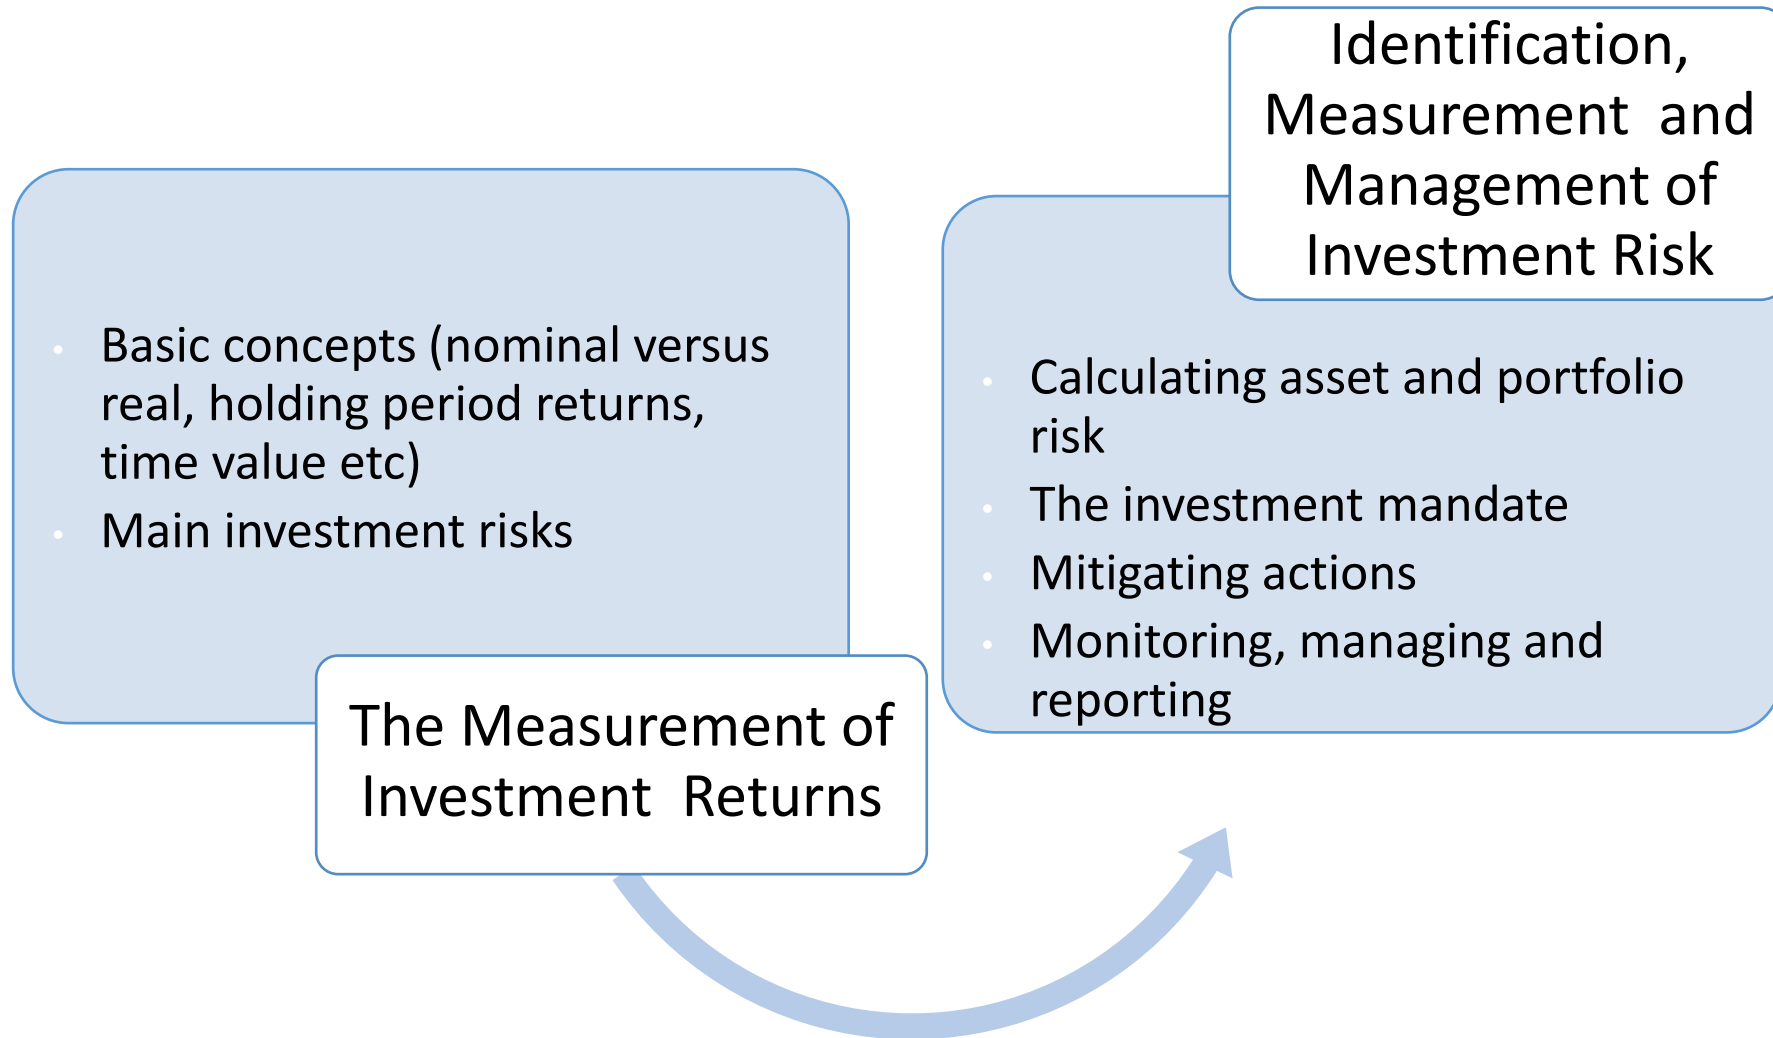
- Basic concepts (nominal versus real, holding period returns, time value etc)
- Main investment risks

The Measurement of Investment Returns

Identification, Measurement and Management of Investment Risk

- Calculating asset and portfolio risk
- The investment mandate
- Mitigating actions
- Monitoring, managing and reporting